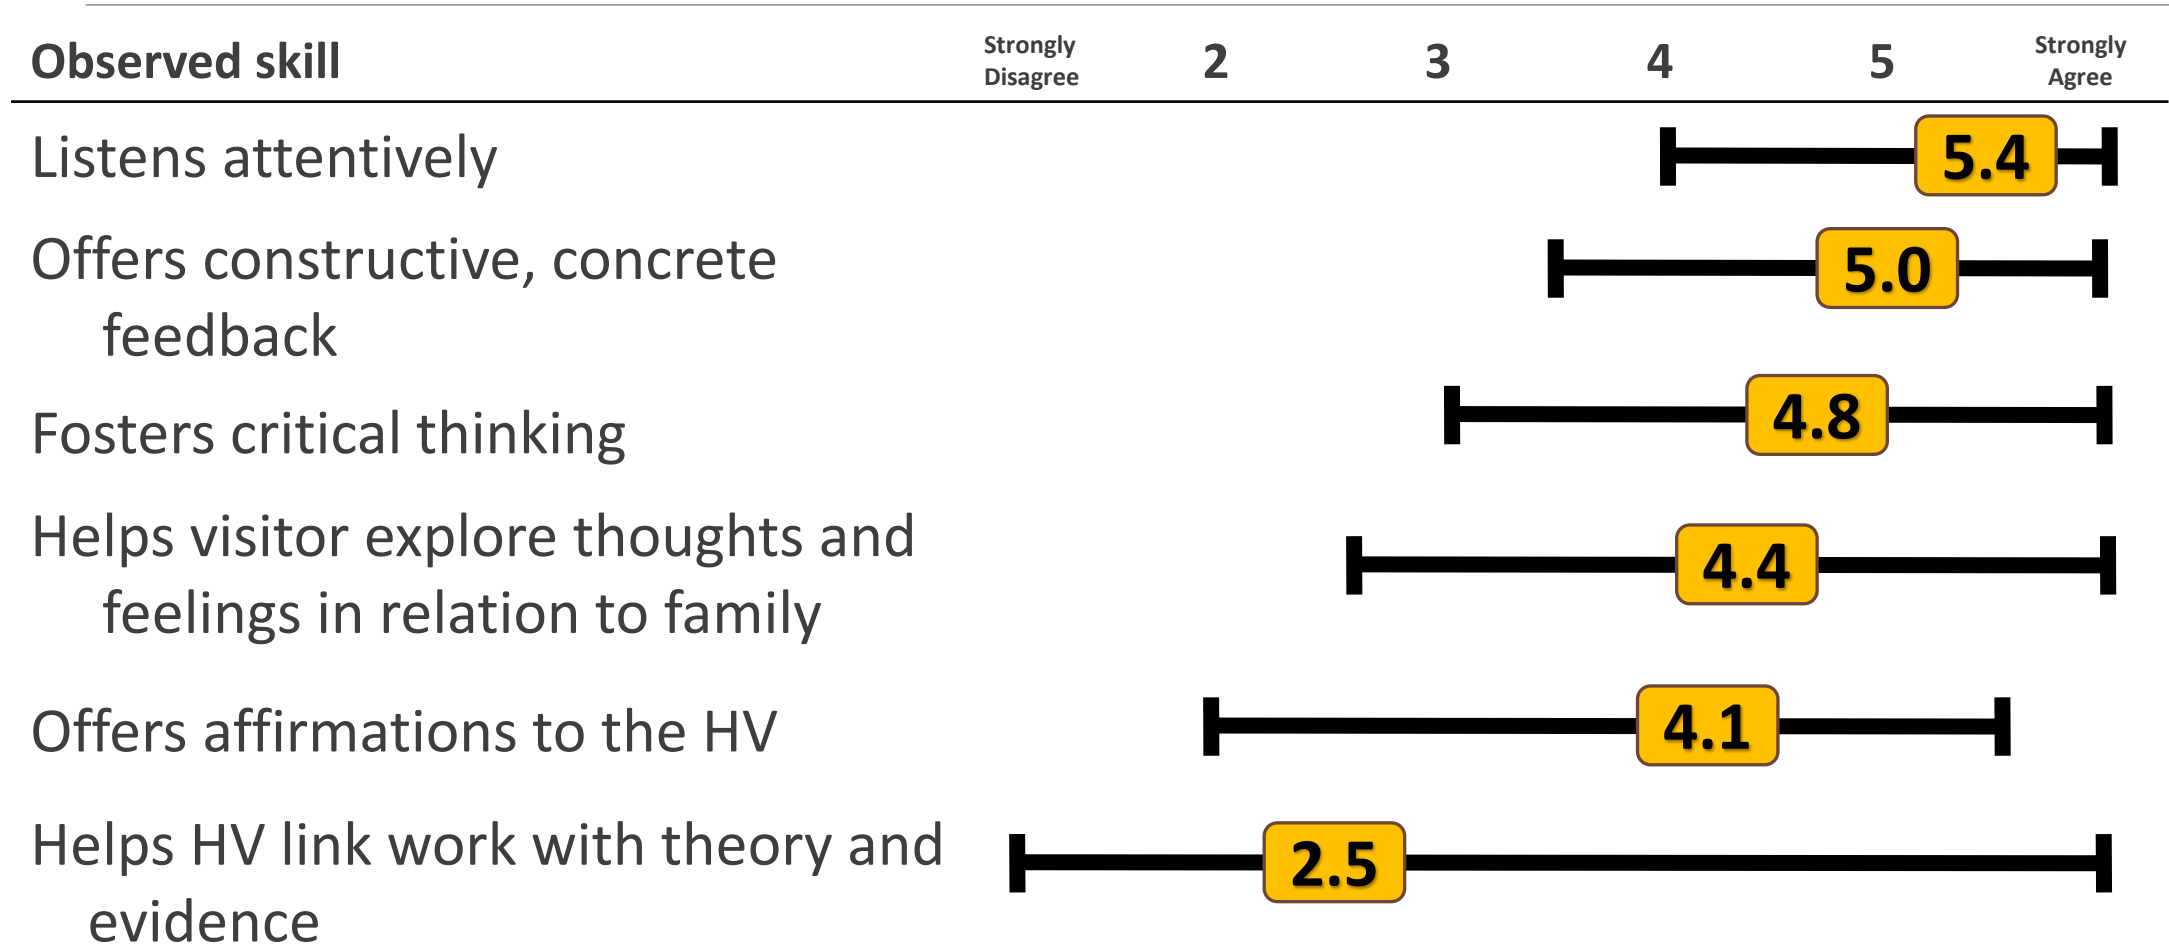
| Observed skill | Strongly Disagree | 2 | 3 | 4 | 5 | Strongly Agree |
|---|---|---|---|---|---|---|
| Listens attentively | | | | | 5.4 | |
| Offers constructive, concrete feedback | | | | | 5.0 | |
| Fosters critical thinking | | | | 4.8 | | |
| Helps visitor explore thoughts and feelings in relation to family | | | | 4.4 | | |
| Offers affirmations to the HV | | | | 4.1 | | |
| Helps HV link work with theory and evidence | | 2.5 | | | | |